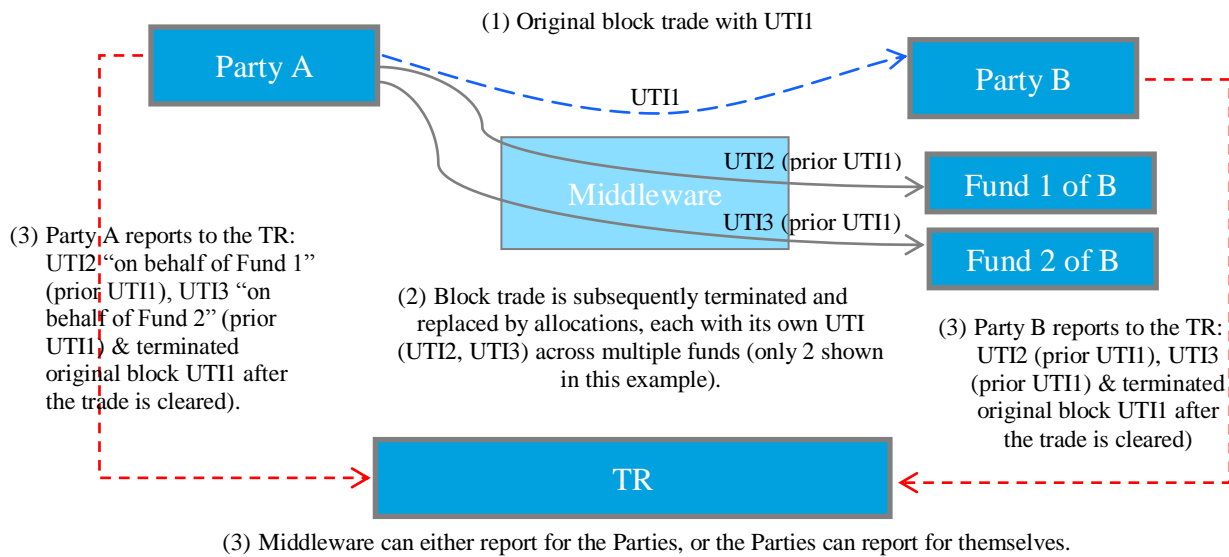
(1) Original block trade with UTI1

Party A

UTI1

Party B

Middleware

UTI2 (prior UTI1)

Fund 1 of B

UTI3 (prior UTI1)

Fund 2 of B

(3) Party A reports to the TR: UTI2 "on behalf of Fund 1" (prior UTI1), UTI3 "on behalf of Fund 2" (prior UTI1) & terminated original block UTI1 after the trade is cleared).

(2) Block trade is subsequently terminated and replaced by allocations, each with its own UTI (UTI2, UTI3) across multiple funds (only 2 shown in this example).

(3) Party B reports to the TR: UTI2 (prior UTI1), UTI3 (prior UTI1) & terminated original block UTI1 after the trade is cleared)

TR

(3) Middleware can either report for the Parties, or the Parties can report for themselves.